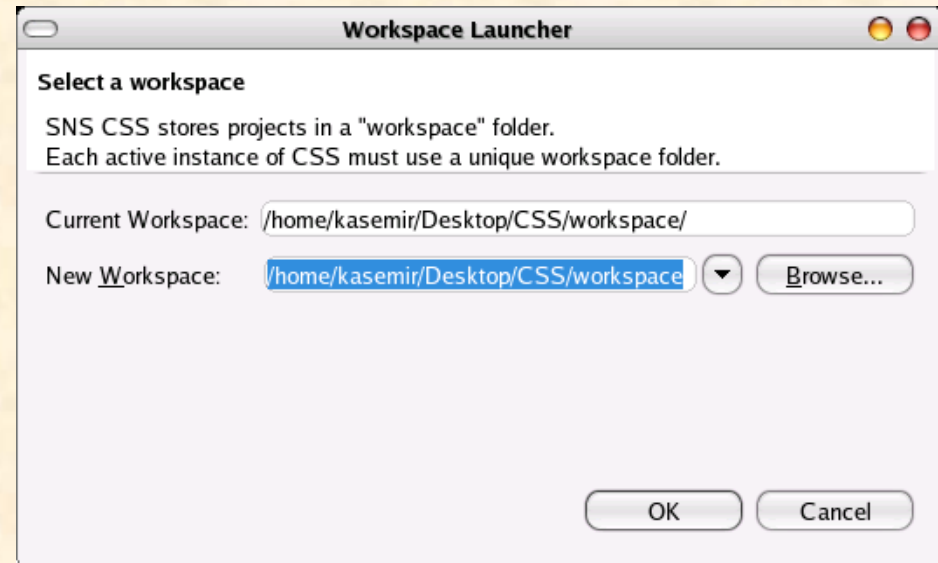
Workspace Launcher

Select a workspace

SNS CSS stores projects in a "workspace" folder.
Each active instance of CSS must use a unique workspace folder.

Current Workspace: /home/kasemir/Desktop/CSS/workspace/

New Workspace: /home/kasemir/Desktop/CSS/workspace

Browse...

OK

Cancel